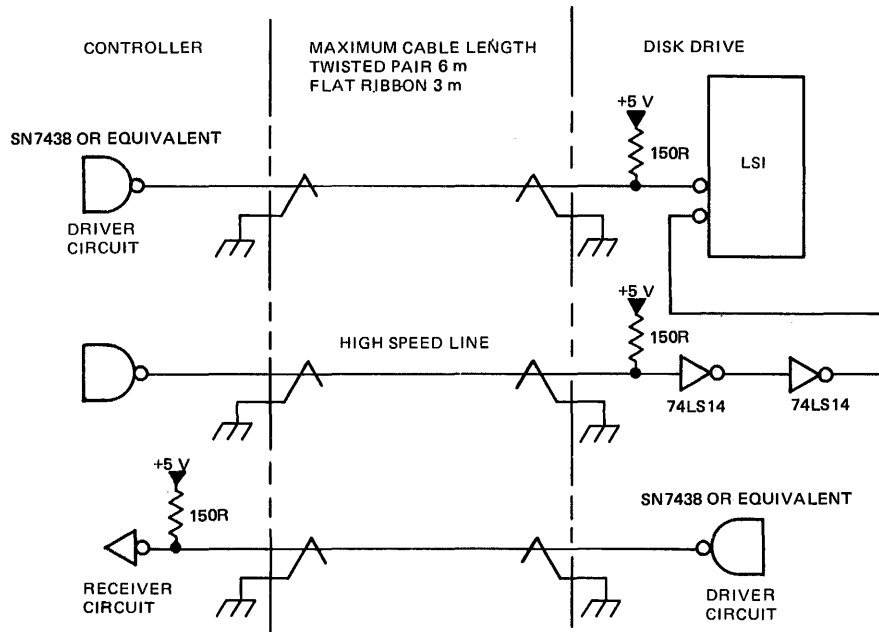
CONTROLLER

MAXIMUM CABLE LENGTH
TWISTED PAIR 6 m
FLAT RIBBON 3 m

DISK DRIVE

SN7438 OR EQUIVALENT

DRIVER CIRCUIT

+5 V

150R

LSI

+5 V

150R

HIGH SPEED LINE

74LS14

74LS14

+5 V

150R

SN7438 OR EQUIVALENT

RECEIVER CIRCUIT

DRIVER CIRCUIT